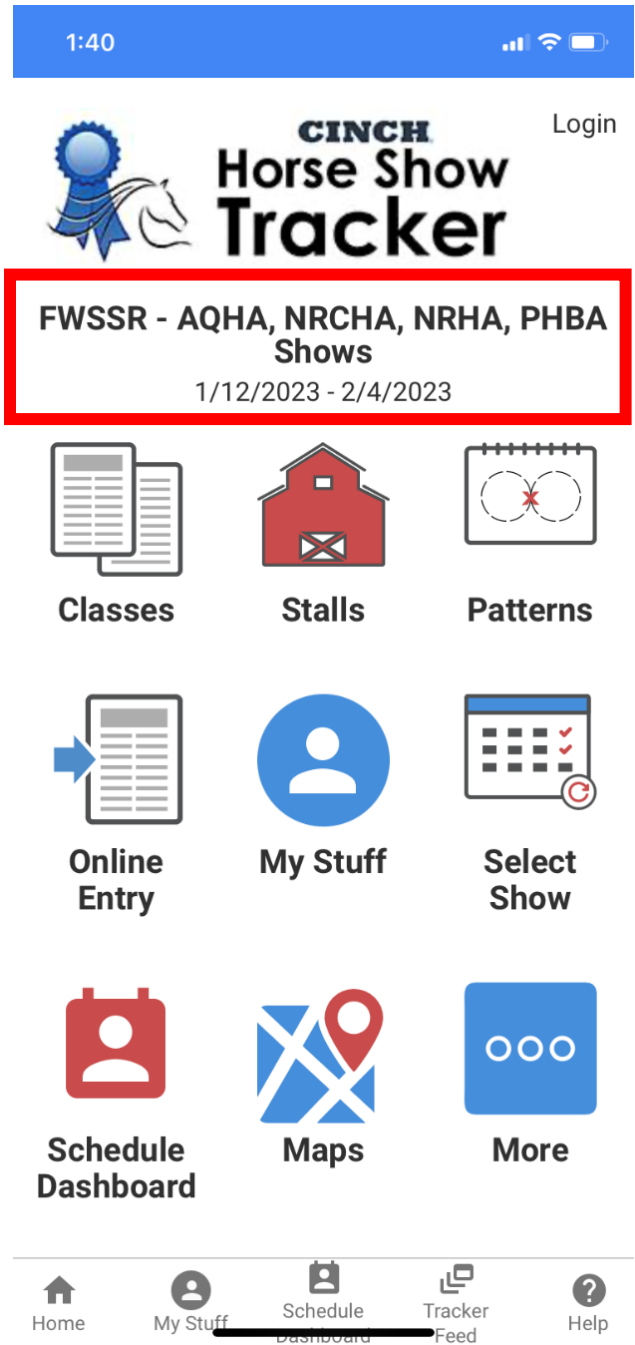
1:40

Login

CINCH Horse Show Tracker

FWSSR - AQHA, NRCHA, NRHA, PHBA Shows
1/12/2023 - 2/4/2023

Classes

Stalls

Patterns

Online Entry

My Stuff

Select Show

Schedule Dashboard

Maps

More

Home

My Stuff

Schedule Dashboard

Tracker Feed

Help